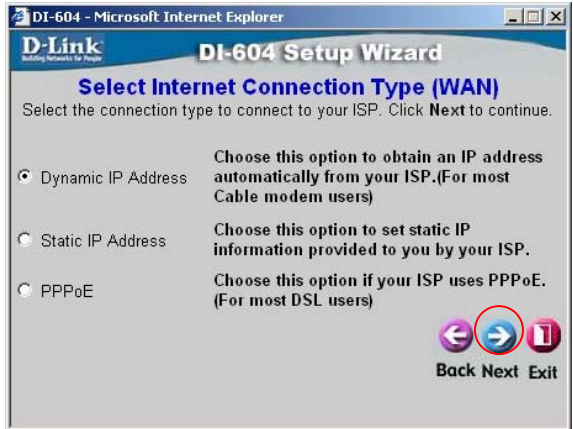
DI-604 - Microsoft Internet Explorer

D-Link
Building Networks for People

DI-604 Setup Wizard

Select Internet Connection Type (WAN)

Select the connection type to connect to your ISP. Click Next to continue.

| | |
|---|---|
| Dynamic IP Address | Choose this option to obtain an IP address automatically from your ISP.(For most Cable modem users) |
| Static IP Address | Choose this option to set static IP information provided to you by your ISP. |
| PPPoE | Choose this option if your ISP uses PPPoE. (For most DSL users) |

Back Next Exit